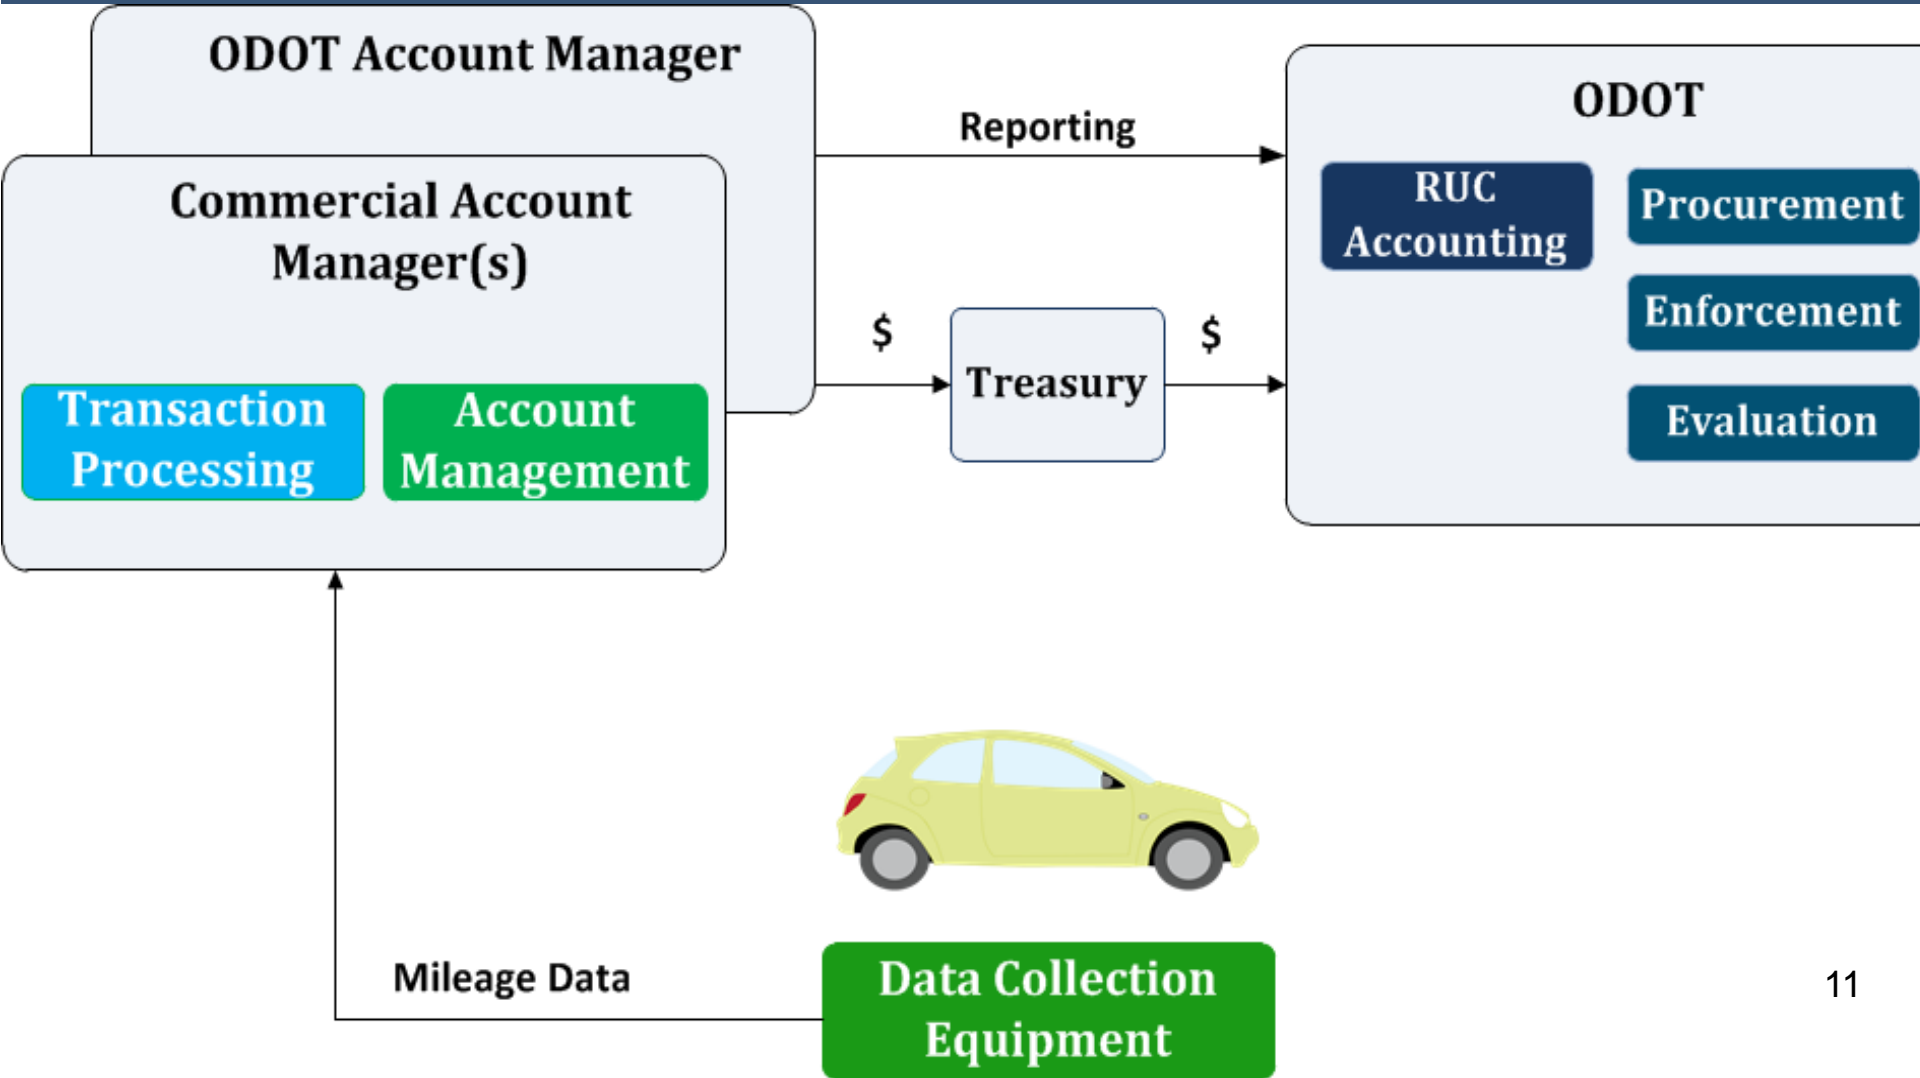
ODOT Account Manager

Commercial Account Manager(s)

Transaction Processing

Account Management

Reporting

$

Treasury

$

ODOT

RUC Accounting

Procurement

Enforcement

Evaluation

Mileage Data

Data Collection Equipment

11